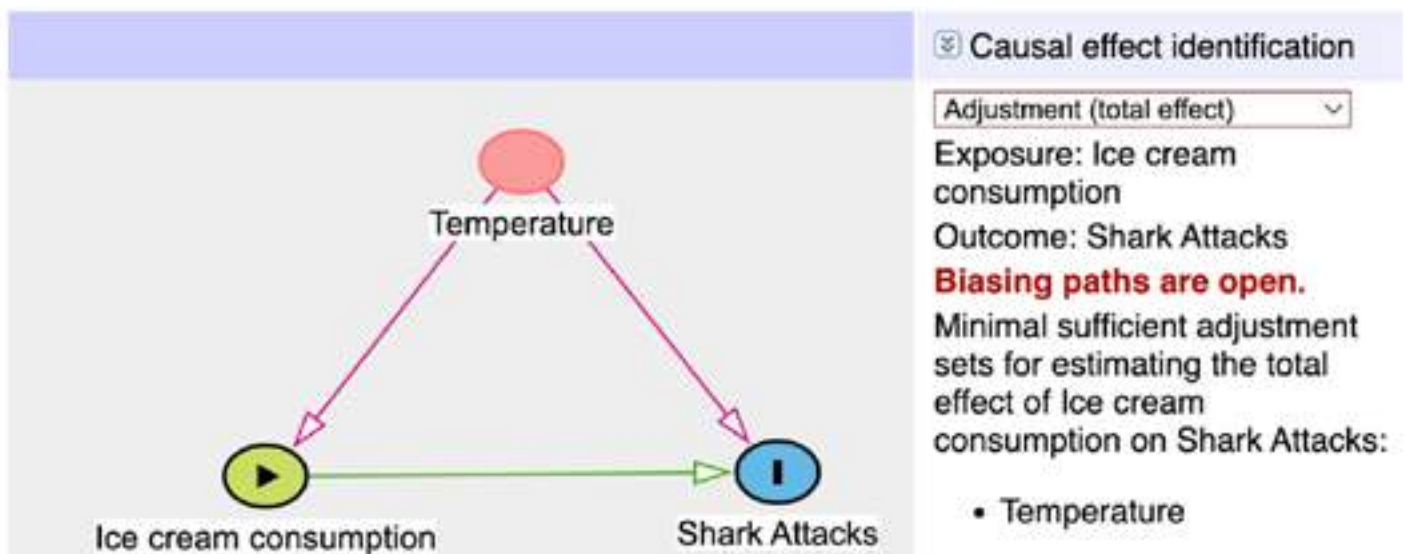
Temperature

Ice cream consumption

Shark Attacks

Causal effect identification

Adjustment (total effect)

Exposure: Ice cream consumption

Outcome: Shark Attacks

Biasing paths are open.

Minimal sufficient adjustment sets for estimating the total effect of Ice cream consumption on Shark Attacks:

- Temperature